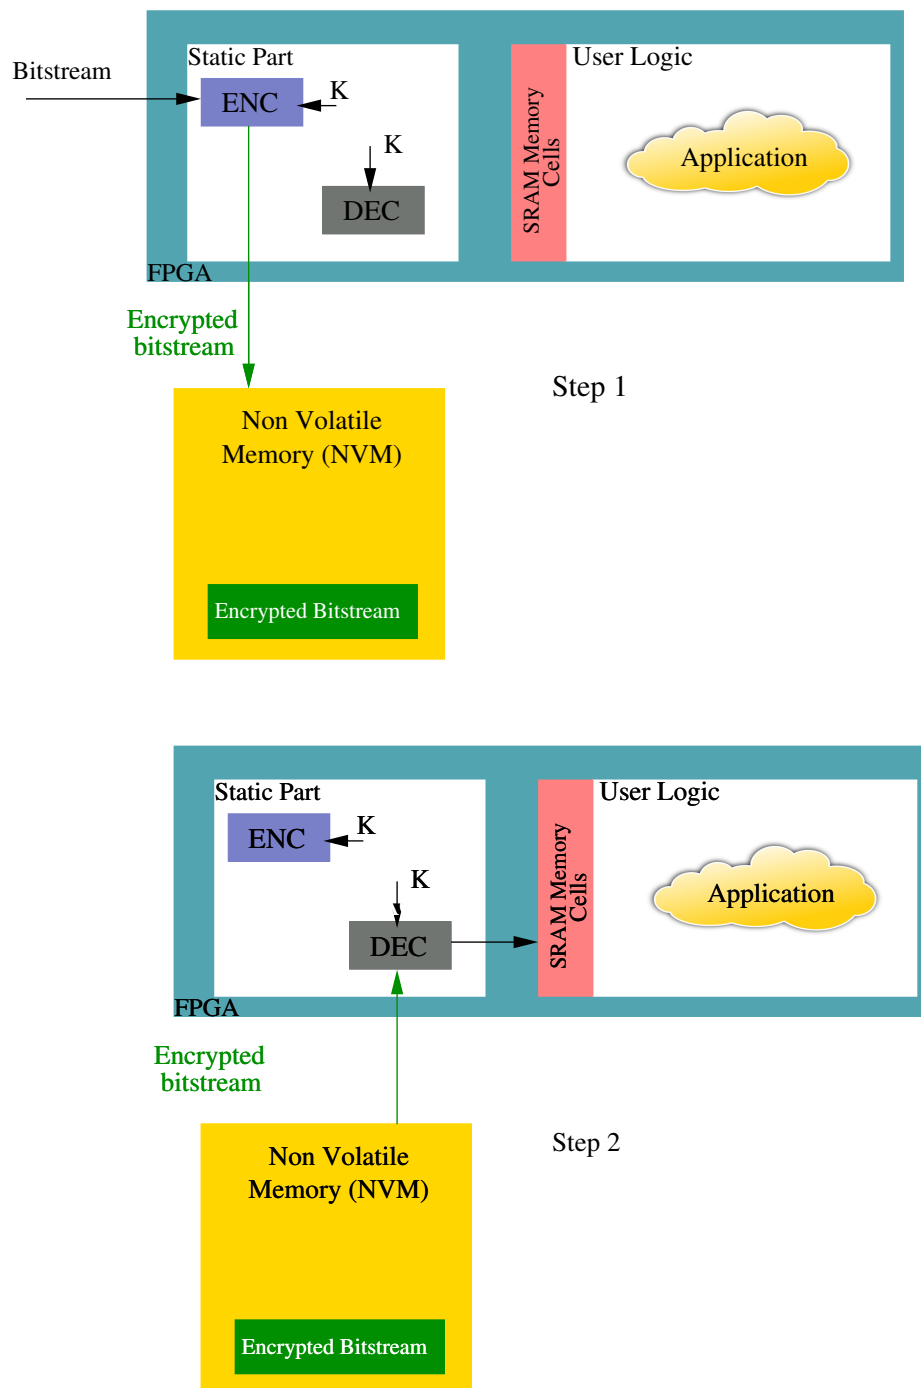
Bitstream

Static Part

ENC

K

K

DEC

SRAM Memory Cells

User Logic

Application

FPGA

Encrypted bitstream

Step 1

Non Volatile Memory (NVM)

Encrypted Bitstream

Static Part

ENC

K

K

DEC

SRAM Memory Cells

User Logic

Application

FPGA

Encrypted bitstream

Step 2

Non Volatile Memory (NVM)

Encrypted Bitstream